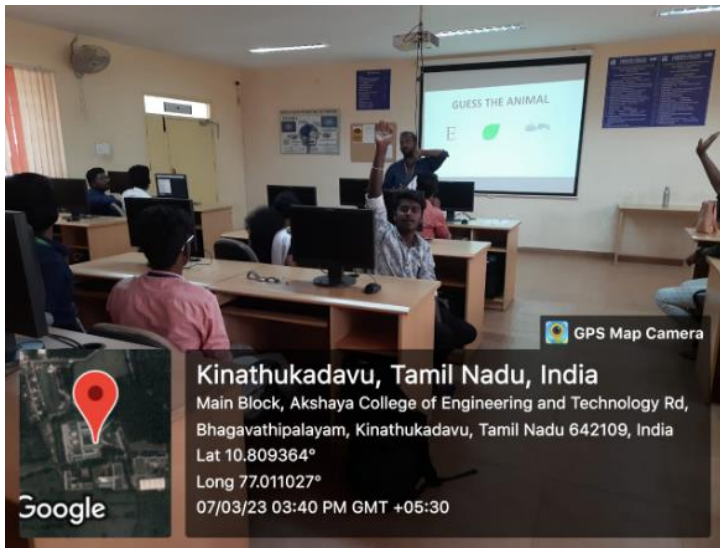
GUESS THE ANIMAL

E

GPS Map Camera

Kinathukadavu, Tamil Nadu, India

Main Block, Akshaya College of Engineering and Technology Rd, Bhagavathipalayam, Kinathukadavu, Tamil Nadu 642109, India

Lat 10.809364°

Long 77.011027°

07/03/23 03:40 PM GMT +05:30

Google